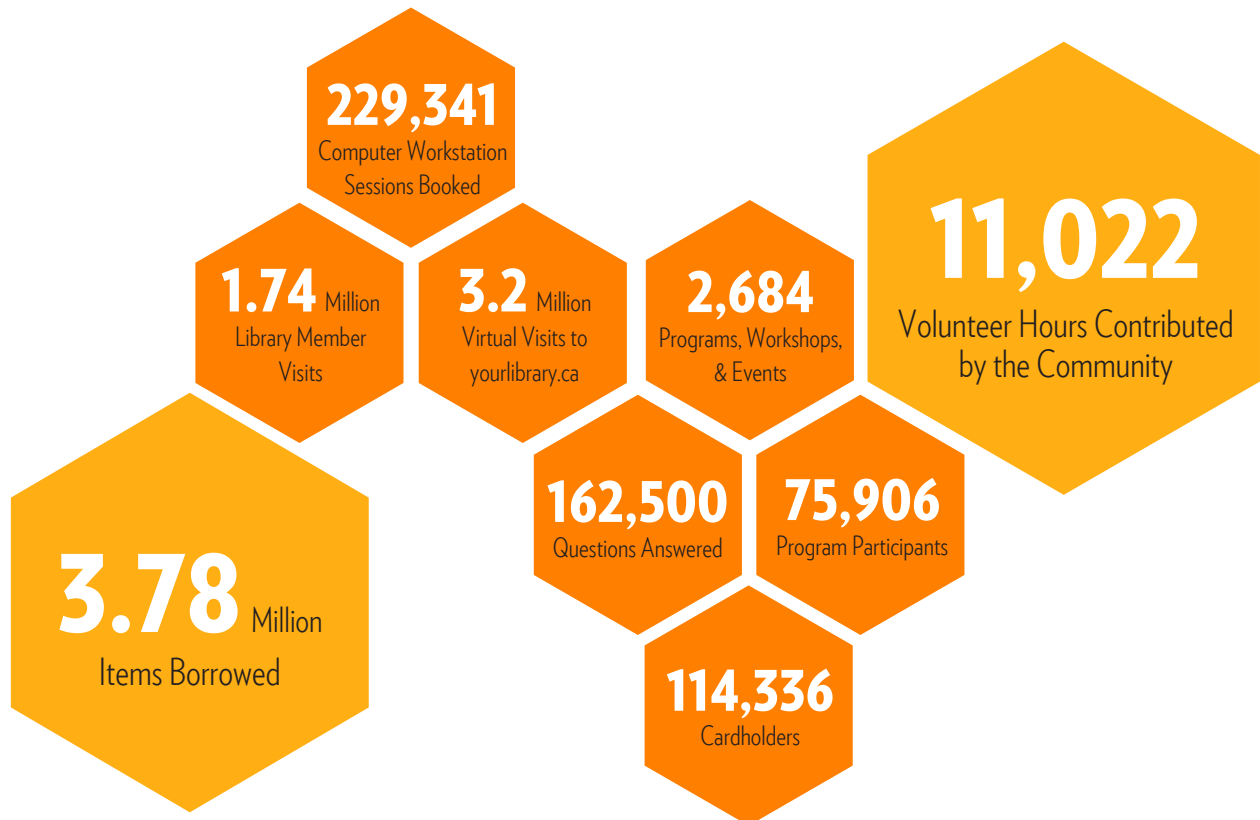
229,341
Computer Workstation Sessions Booked

11,022
Volunteer Hours Contributed by the Community

1.74 Million
Library Member Visits

3.2 Million
Virtual Visits to yourlibrary.ca

2,684
Programs, Workshops, & Events

3.78 Million
Items Borrowed

162,500
Questions Answered

75,906
Program Participants

114,336
Cardholders